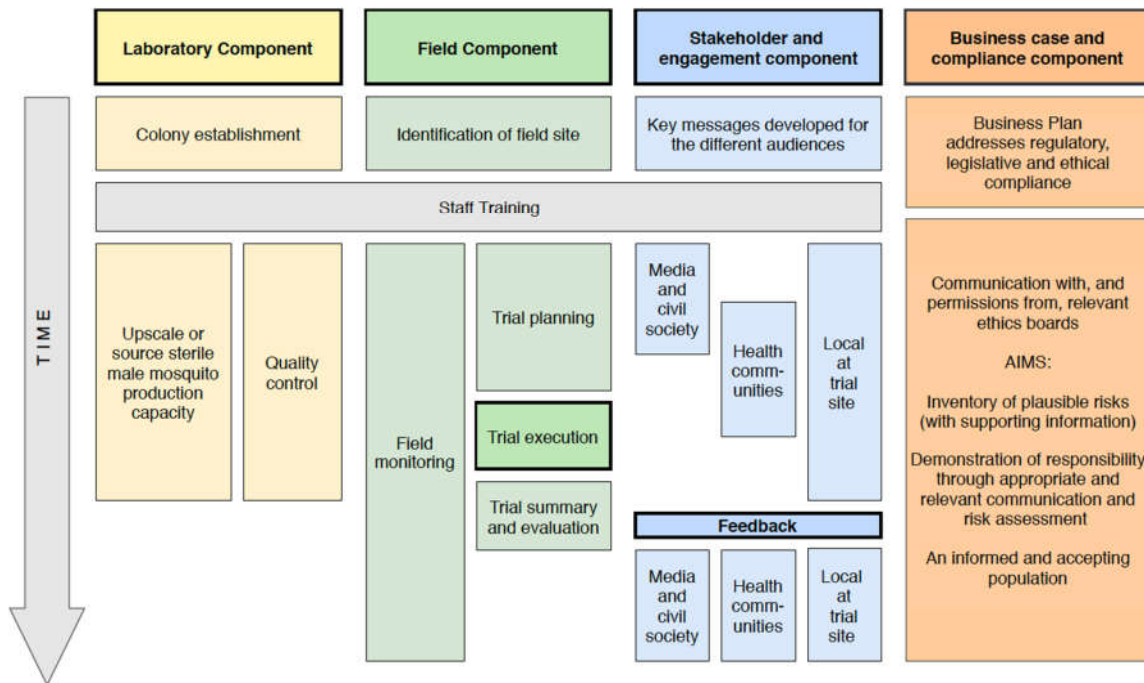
TIME

Laboratory Component

Colony establishment

Upscale or source sterile male mosquito production capacity

Quality control

Field Component

Identification of field site

Field monitoring

Trial planning

Trial execution

Trial summary and evaluation

Stakeholder and engagement component

Key messages developed for the different audiences

Media and civil society

Health comm-unities

Local at trial site

Feedback

Media and civil society

Health comm-unities

Local at trial site

Business case and compliance component

Business Plan addresses regulatory, legislative and ethical compliance

Staff Training

Communication with, and permissions from, relevant ethics boards

AIMS:

Inventory of plausible risks (with supporting information)

Demonstration of responsibility through appropriate and relevant communication and risk assessment

An informed and accepting population